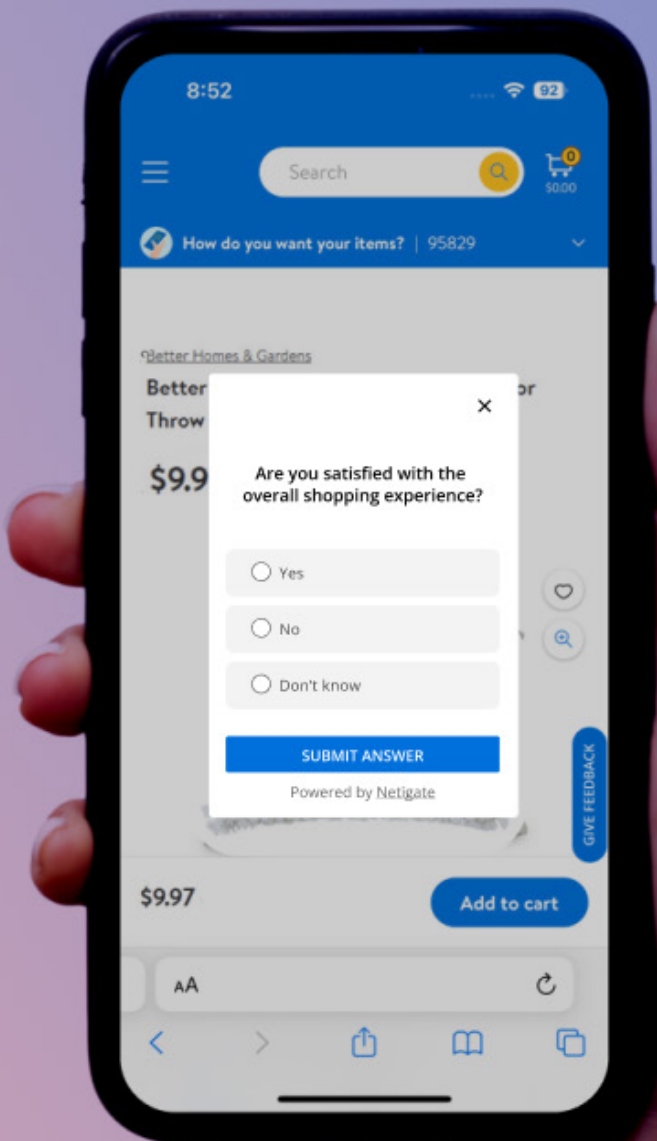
8:52

92

Search

0

$0.00

How do you want your items? | 95829

Better Homes & Gardens

Better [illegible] or

Throw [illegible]

$9.9

×

Are you satisfied with the overall shopping experience?

Yes

No

Don't know

SUBMIT ANSWER

Powered by Netigate

GIVE FEEDBACK

$9.97

Add to cart

AA